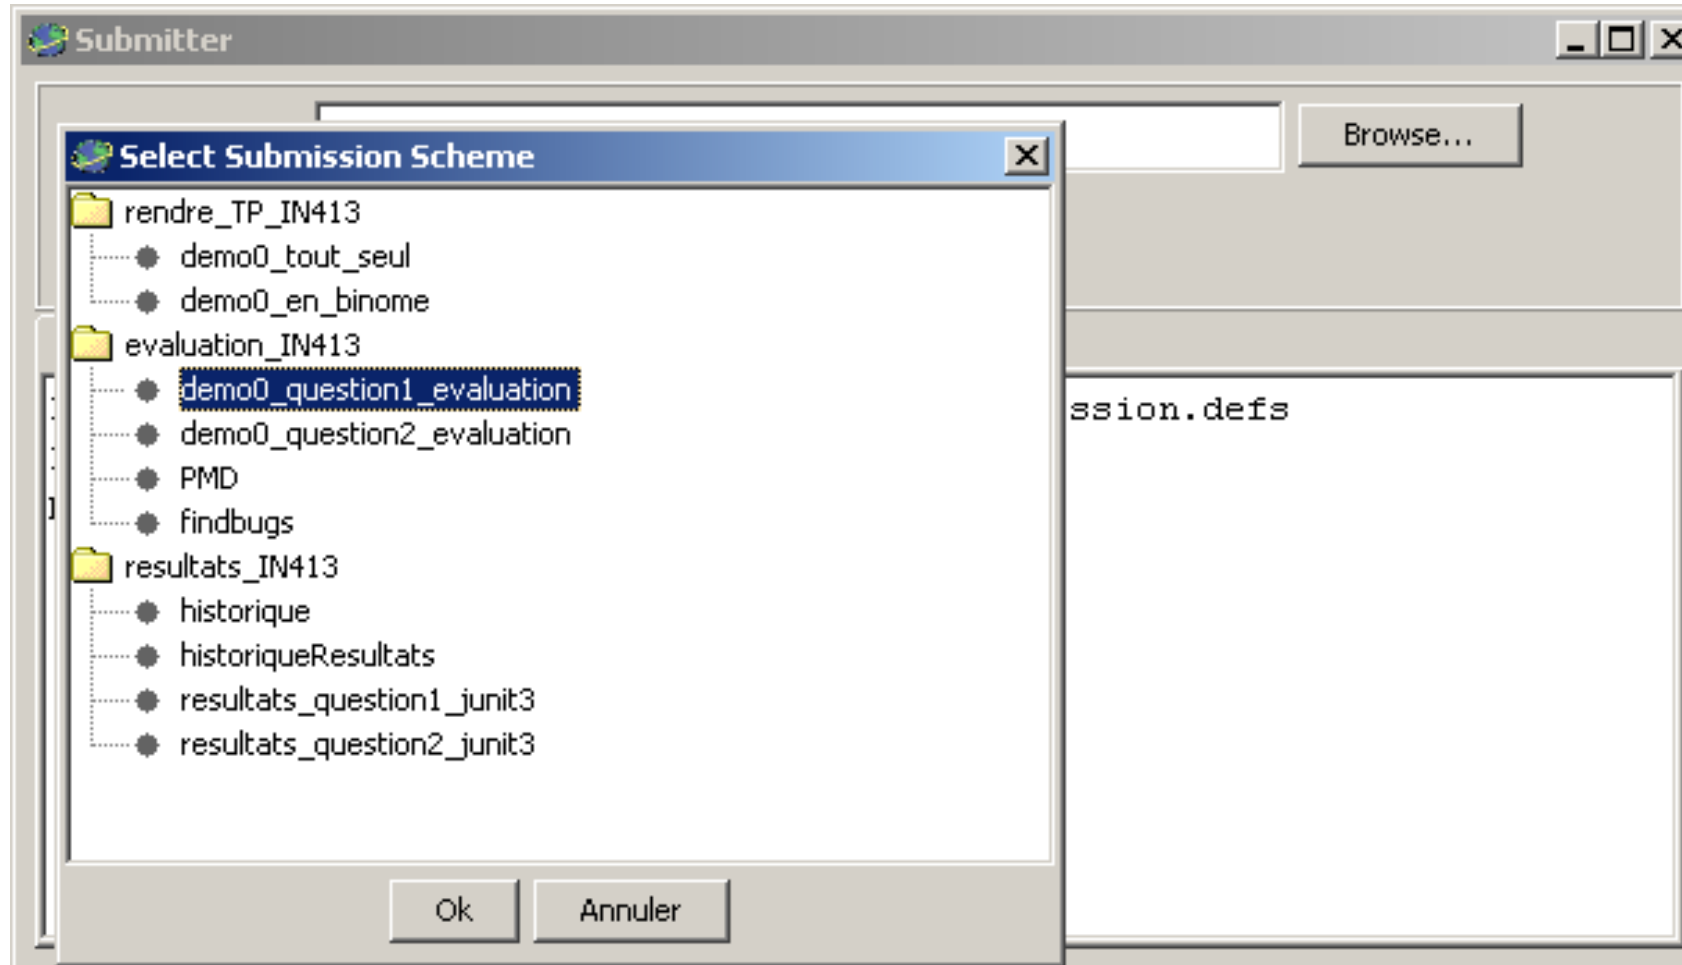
Submitter

Browse...

Select Submission Scheme

rendre_TP_IN413
demo0_tout_seul
demo0_en_binome
evaluation_IN413
demo0_question1_evaluation
demo0_question2_evaluation
PMD
findbugs
resultats_IN413
historique
historiqueResultats
resultats_question1_junit3
resultats_question2_junit3

ssion.defs

Ok
Annuler